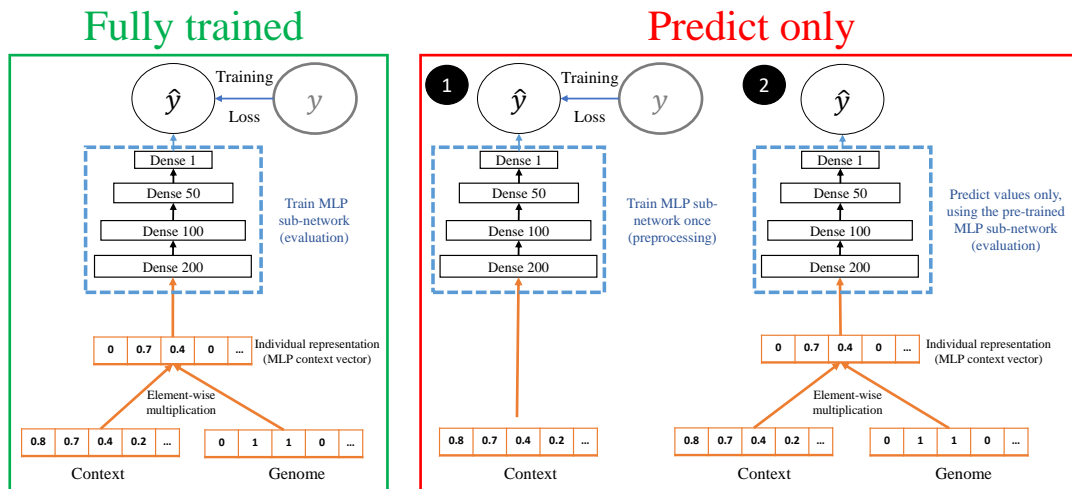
Fully trained

$\hat{y}$ Training Loss $y$

Dense 1
Dense 50
Dense 100
Dense 200

Train MLP sub-network (evaluation)

| 0 | 0.7 | 0.4 | 0 | ... |
|---|---|---|---|---|

Individual representation (MLP context vector)

Element-wise multiplication

| 0.8 | 0.7 | 0.4 | 0.2 | ... |
|---|---|---|---|---|

| 0 | 1 | 1 | 0 | ... |
|---|---|---|---|---|

Context Genome

Predict only

1

$\hat{y}$ Training Loss $y$

Dense 1
Dense 50
Dense 100
Dense 200

Train MLP sub-network once (preprocessing)

| 0.8 | 0.7 | 0.4 | 0.2 | ... |
|---|---|---|---|---|

Context

2

$\hat{y}$

Dense 1
Dense 50
Dense 100
Dense 200

Predict values only, using the pre-trained MLP sub-network (evaluation)

| 0 | 0.7 | 0.4 | 0 | ... |
|---|---|---|---|---|

Individual representation (MLP context vector)

Element-wise multiplication

| 0.8 | 0.7 | 0.4 | 0.2 | ... |
|---|---|---|---|---|

| 0 | 1 | 1 | 0 | ... |
|---|---|---|---|---|

Context Genome